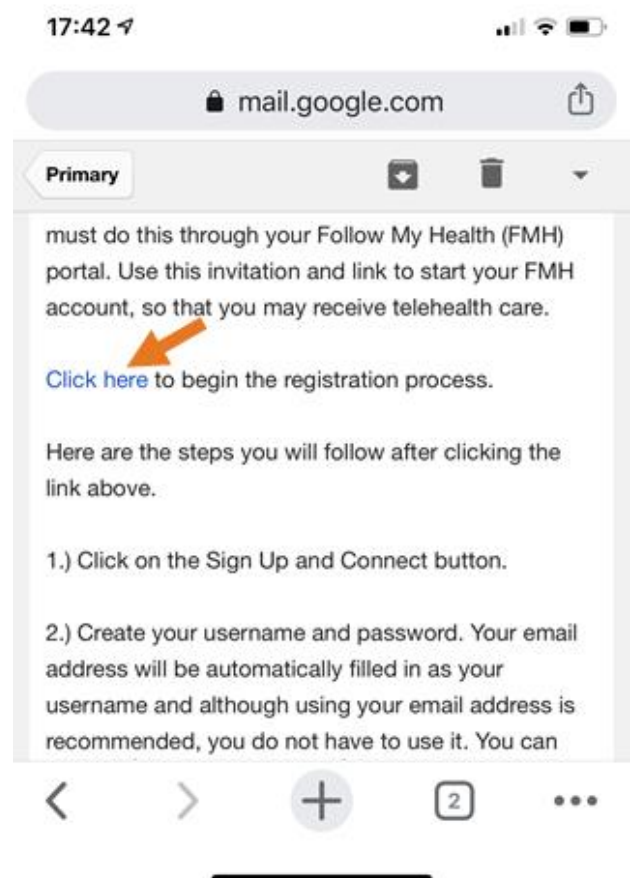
17:42

mail.google.com

Primary

must do this through your Follow My Health (FMH) portal. Use this invitation and link to start your FMH account, so that you may receive telehealth care.

Click here to begin the registration process.

Here are the steps you will follow after clicking the link above.

1.) Click on the Sign Up and Connect button.

2.) Create your username and password. Your email address will be automatically filled in as your username and although using your email address is recommended, you do not have to use it. You can

2